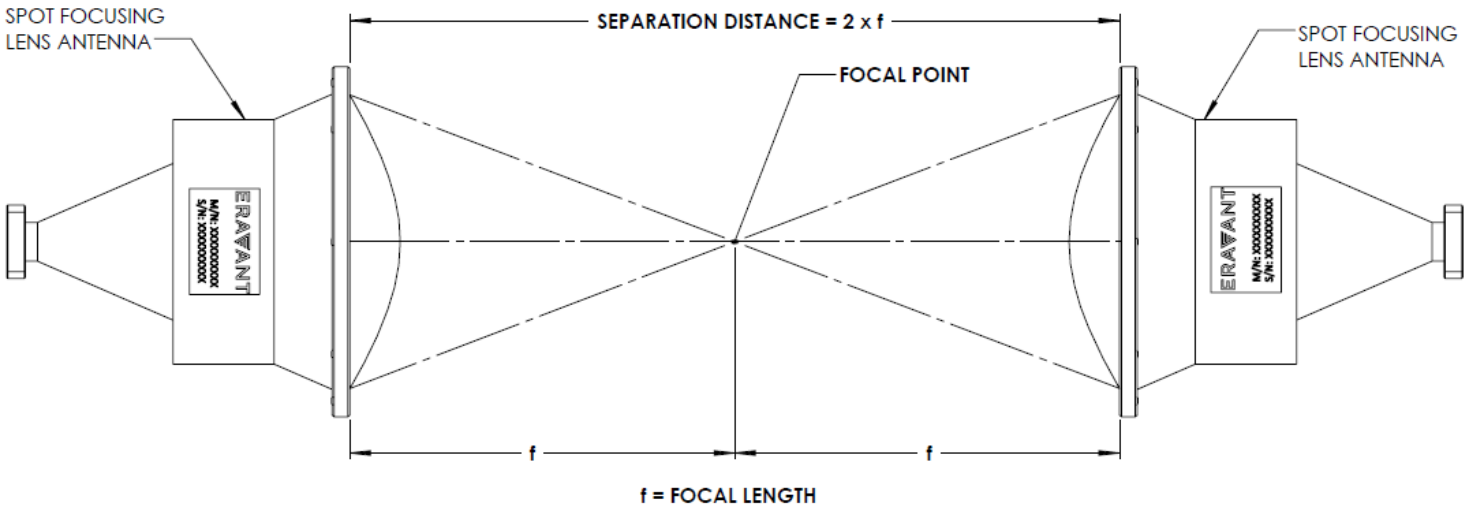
SPOT FOCUSING LENS ANTENNA

SEPARATION DISTANCE = 2 x f

SPOT FOCUSING LENS ANTENNA

FOCAL POINT

ERAVANT
M/N: XXXXXXXXXX
S/N: XXXXXXXXXX

ERAVANT
M/N: XXXXXXXXXX
S/N: XXXXXXXXXX

f

f

f = FOCAL LENGTH